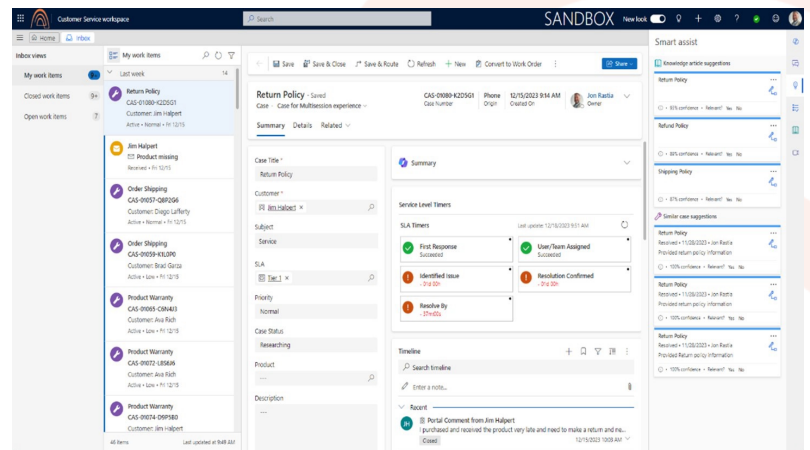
Customer Service workspace
Search
SANDBOX New look

Home Inbox

Inbox views
My work items 9+
Closed work items 9+
Open work items 7

My work items
Last week 14

Return Policy
CAS-01080-K2D5G1
Customer: Jim Halpert
Active • Normal • Fri 12/15

Jim Halpert
Product missing
Received • Fri 12/15

Order Shipping
CAS-01057-Q8P2G6
Customer: Diego Lafferty
Active • Low • Fri 12/15

Order Shipping
CAS-01059-K1L0P0
Customer: Brad Garza
Active • Low • Fri 12/15

Product Warranty
CAS-01065-C6N4J3
Customer: Ava Rich
Active • Low • Fri 12/15

Product Warranty
CAS-01072-L8S6I6
Customer: Ava Rich
Active • Low • Fri 12/15

Product Warranty
CAS-01074-D9P5B0
Customer: Jim Halpert

48 items Last updated at 9:48 AM

Save Save & Close Save & Route Refresh New Convert to Work Order Share

Return Policy - Saved
Case · Case for Multisession experience
CAS-01080-K2D5G1
Case Number
Phone
Origin
12/15/2023 9:14 AM
Created On
Jon Rastia
Owner

Summary Details Related

Case Title *
Return Policy
Customer *
Jim Halpert
Subject
Service
SLA
Tier 1
Priority
Normal
Case Status
Researching
Product
---
Description
---

Summary

Service Level Timers
SLA Timers Last update: 12/18/2023 9:51 AM
First Response
Succeeded
User/Team Assigned
Succeeded
Identified Issue
- 01d 00h
Resolution Confirmed
- 01d 00h
Resolve By
- 37m 00s

Timeline
Search timeline
Enter a note...
Recent
Portal Comment from Jim Halpert
I purchased and received the product very late and need to make a return and re...
Closed
12/15/2023 10:03 AM

Smart assist
Knowledge article suggestions
Return Policy
83% confidence • Relevant? Yes No
Refund Policy
65% confidence • Relevant? Yes No
Shipping Policy
67% confidence • Relevant? Yes No
Similar case suggestions
Return Policy
Received • 11/08/2023 • Jon Rastia
Provided return policy information
100% confidence • Relevant? Yes No
Return Policy
Received • 11/08/2023 • Jon Rastia
Provided return policy information
100% confidence • Relevant? Yes No
Return Policy
Received • 11/08/2023 • Jon Rastia
Provided Return policy information
100% confidence • Relevant? Yes No